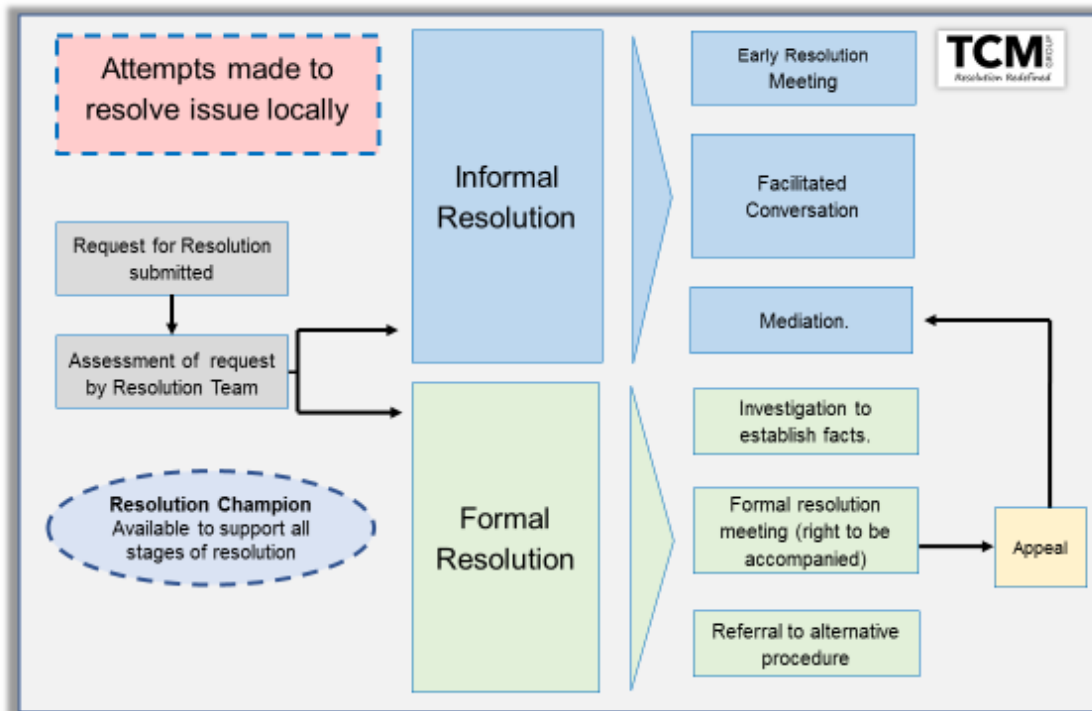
Attempts made to resolve issue locally

Request for Resolution submitted

Assessment of request by Resolution Team

Resolution Champion
Available to support all stages of resolution

Informal Resolution

Formal Resolution

Early Resolution Meeting

Facilitated Conversation

Mediation.

Investigation to establish facts.

Formal resolution meeting (right to be accompanied)

Referral to alternative procedure

Appeal

TCM GROUP
Resolution Redefined